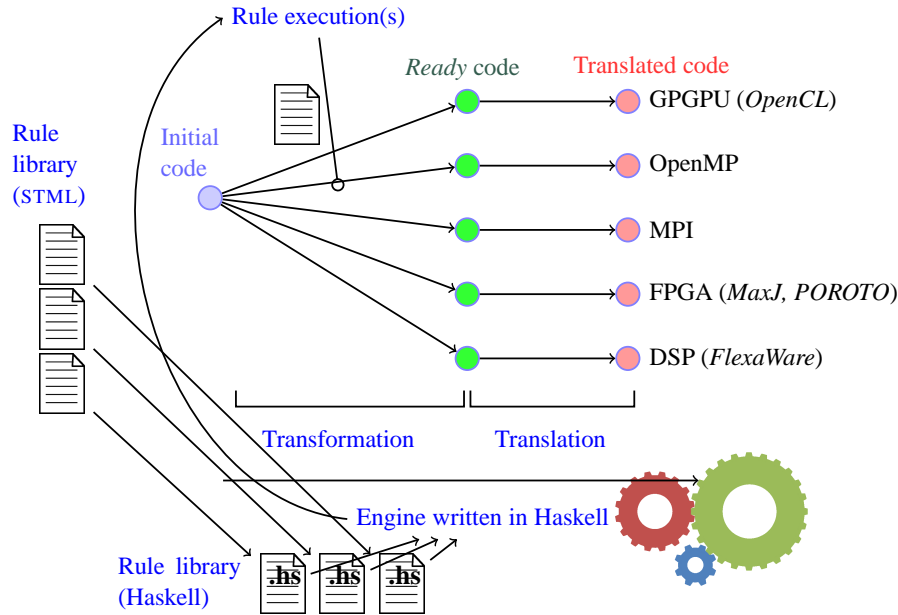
Rule execution(s)

Rule library (STML)

Initial code

*Ready* code

Translated code

GPGPU (*OpenCL*)

OpenMP

MPI

FPGA (*MaxJ*, *POROTO*)

DSP (*FlexaWare*)

Transformation

Translation

Engine written in Haskell

Rule library (Haskell)

.hs

.hs

.hs